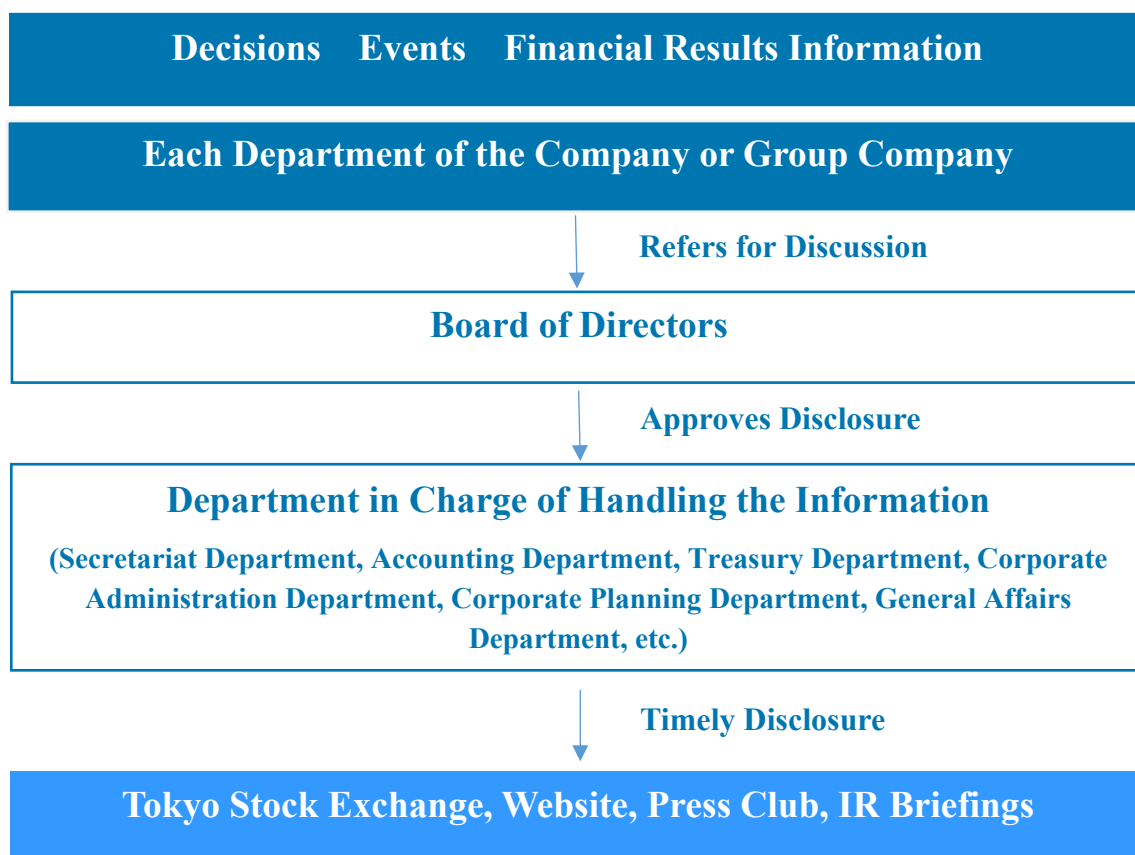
Decisions Events Financial Results Information

Each Department of the Company or Group Company

Refers for Discussion

Board of Directors

Approves Disclosure

Department in Charge of Handling the Information

(Secretariat Department, Accounting Department, Treasury Department, Corporate Administration Department, Corporate Planning Department, General Affairs Department, etc.)

Timely Disclosure

Tokyo Stock Exchange, Website, Press Club, IR Briefings